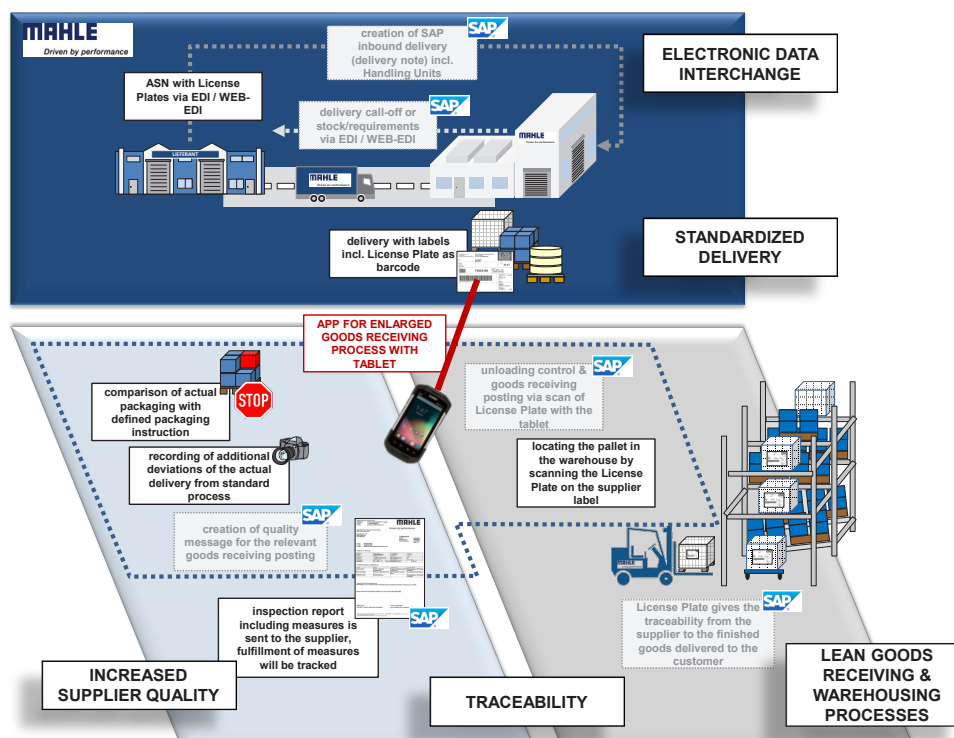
MAHLE
Driven by performance

creation of SAP inbound delivery (delivery note) incl. Handling Units

SAP

ELECTRONIC DATA INTERCHANGE

ASN with License Plates via EDI / WEB-EDI

delivery call-off or stock/requirements via EDI / WEB-EDI

SAP

LIEFERANT

MAHLE

MAHLE

delivery with labels incl. License Plate as barcode

STANDARDIZED DELIVERY

APP FOR ENLARGED GOODS RECEIVING PROCESS WITH TABLET

unloading control & goods receiving posting via scan of License Plate with the tablet

SAP

comparison of actual packaging with defined packaging instruction

STOP

locating the pallet in the warehouse by scanning the License Plate on the supplier label

recording of additional deviations of the actual delivery from standard process

creation of quality message for the relevant goods receiving posting

SAP

MAHLE

MAHLE

inspection report including measures is sent to the supplier, fulfillment of measures will be tracked

SAP

License Plate gives the traceability from the supplier to the finished goods delivered to the customer

SAP

INCREASED SUPPLIER QUALITY

TRACEABILITY

LEAN GOODS RECEIVING & WAREHOUSING PROCESSES